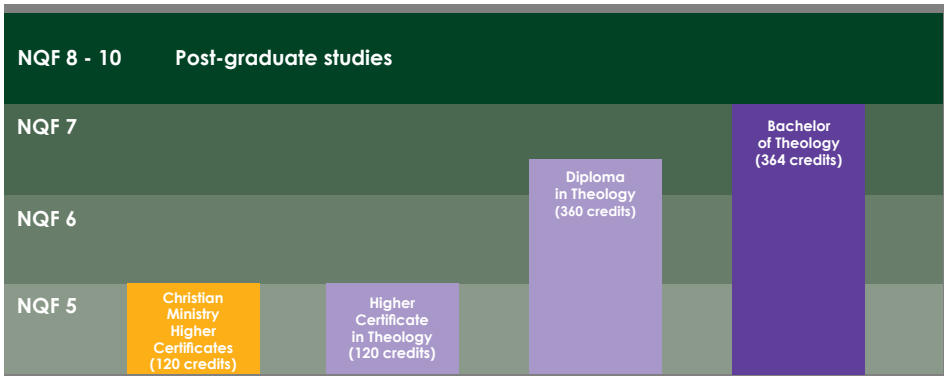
NQF 8 - 10 Post-graduate studies

NQF 7

NQF 6

NQF 5

Christian Ministry Higher Certificates (120 credits)

Higher Certificate in Theology (120 credits)

Diploma in Theology (360 credits)

Bachelor of Theology (364 credits)